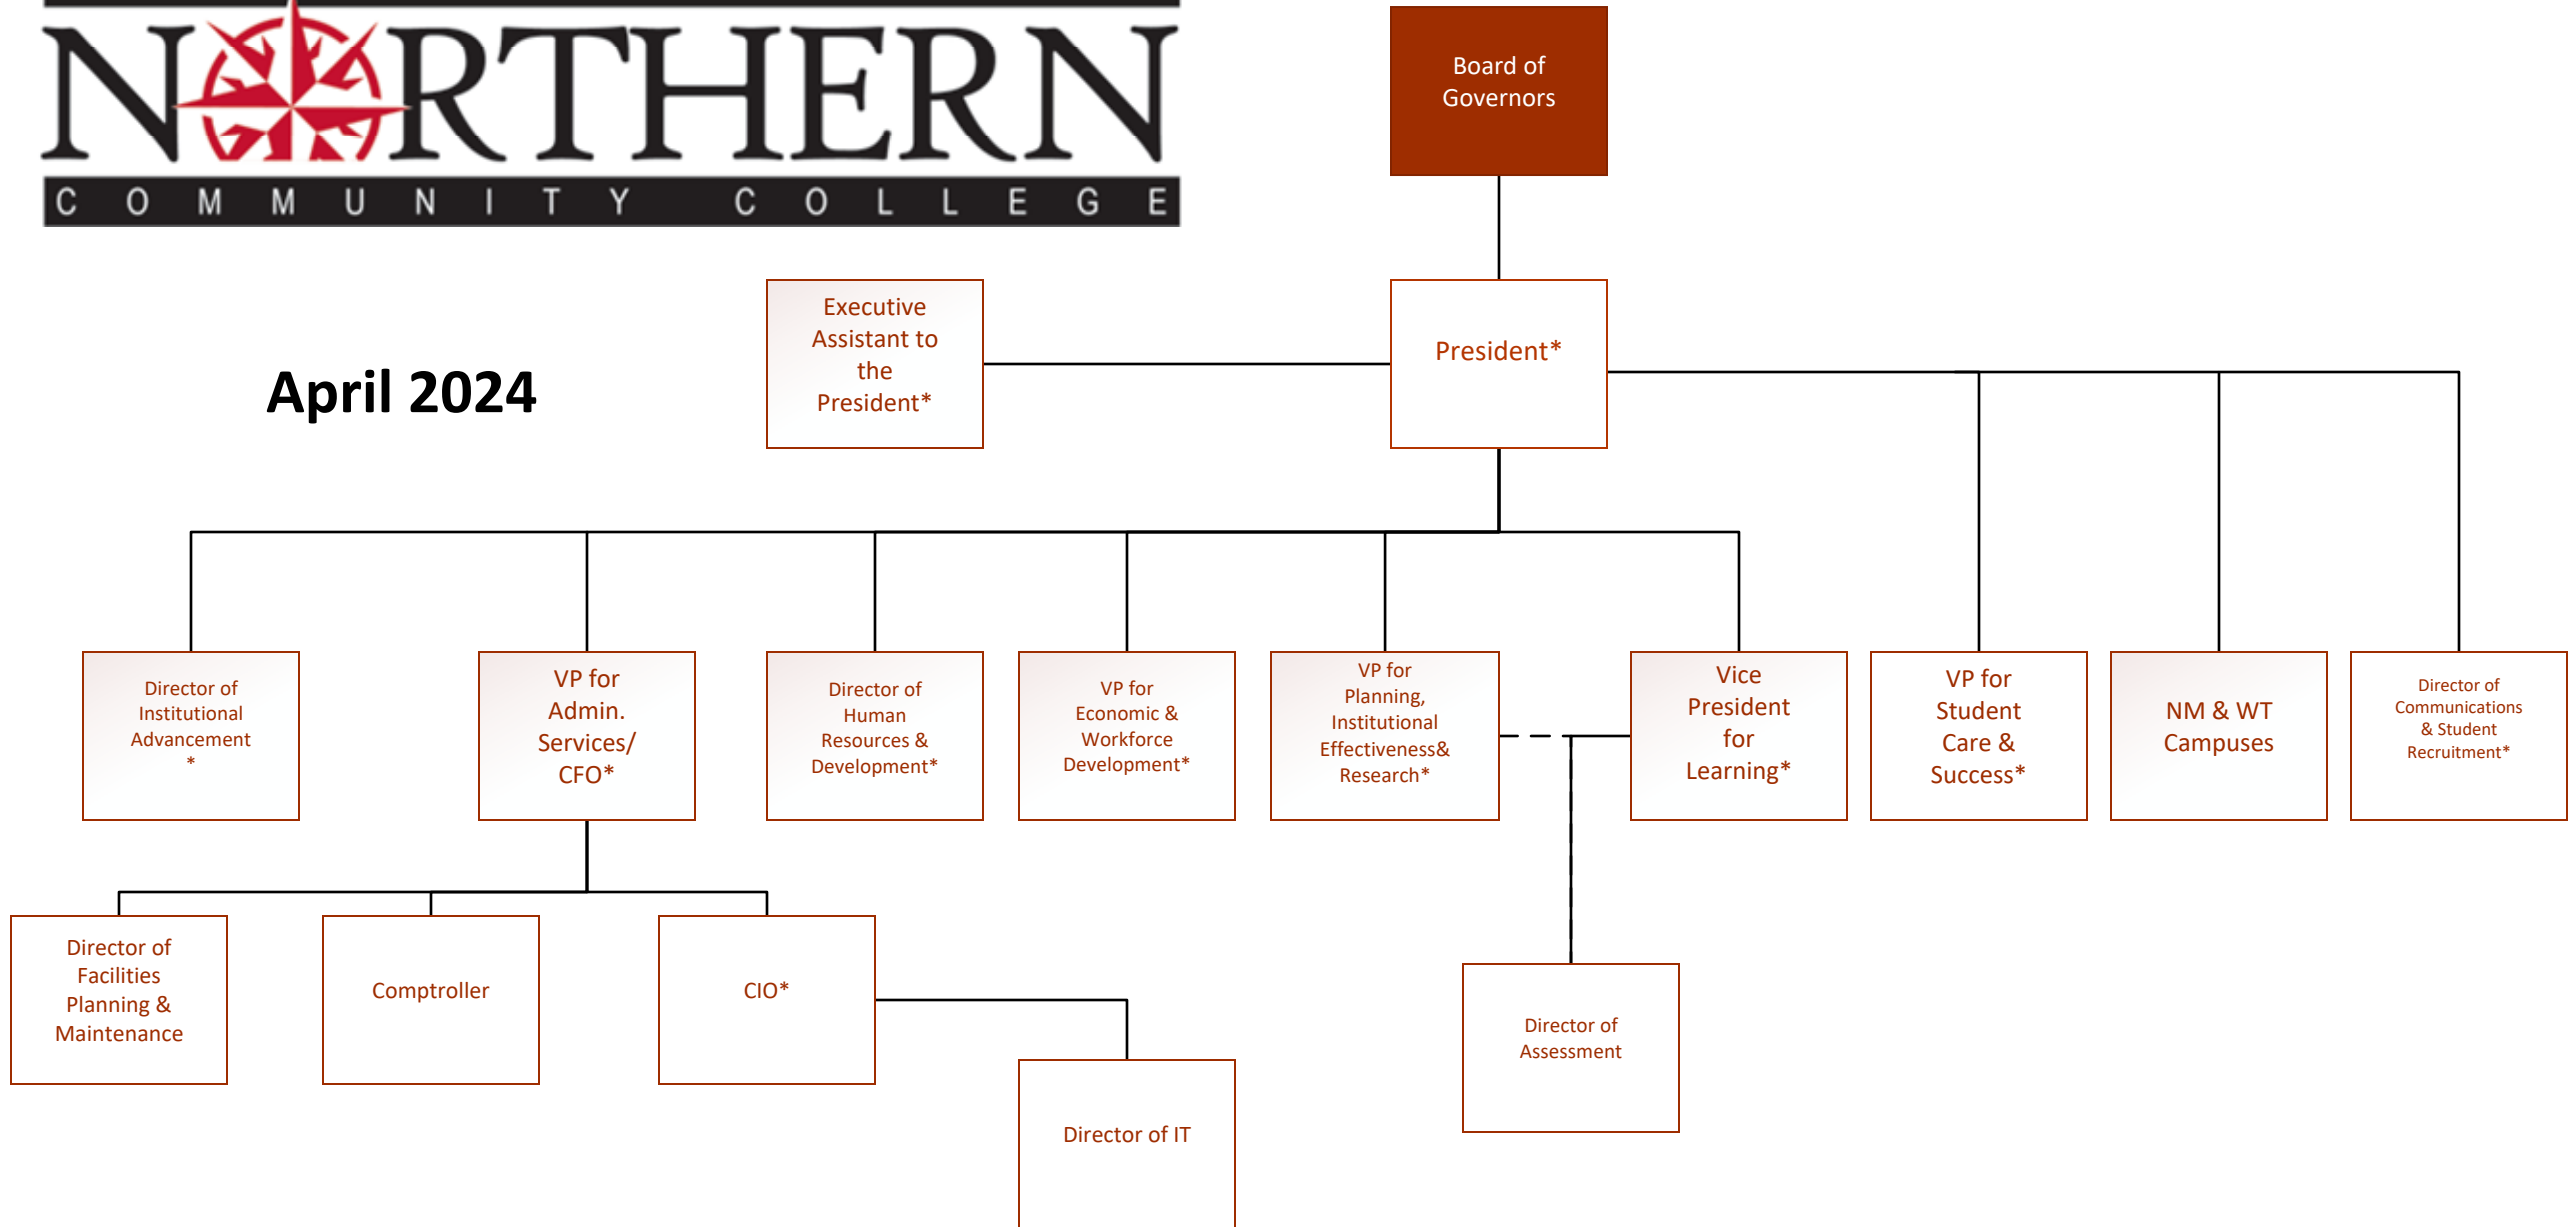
NORTHERN
COMMUNITY COLLEGE

Board of Governors

Executive Assistant to the President*

President*

April 2024

Director of Institutional Advancement *

VP for Admin. Services/ CFO*

Director of Human Resources & Development*

VP for Economic & Workforce Development*

VP for Planning, Institutional Effectiveness& Research*

Vice President for Learning*

VP for Student Care & Success*

NM & WT Campuses

Director of Communications & Student Recruitment*

Director of Facilities Planning & Maintenance

Comptroller

CIO*

Director of Assessment

Director of IT